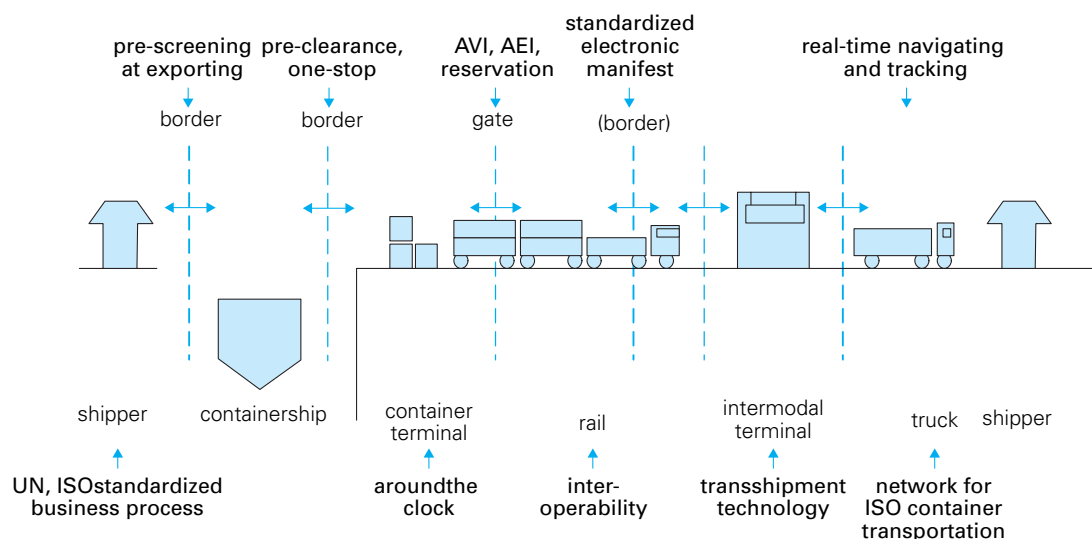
pre-screening at exporting

border

pre-clearance, one-stop

border

AVI, AEI, reservation

gate

standardized electronic manifest

(border)

real-time navigating and tracking

shipper

containership

container terminal

rail

intermodal terminal

truck

shipper

UN, ISOstandardized business process

aroundthe clock

inter-operability

transshipment technology

network for ISO container transportation